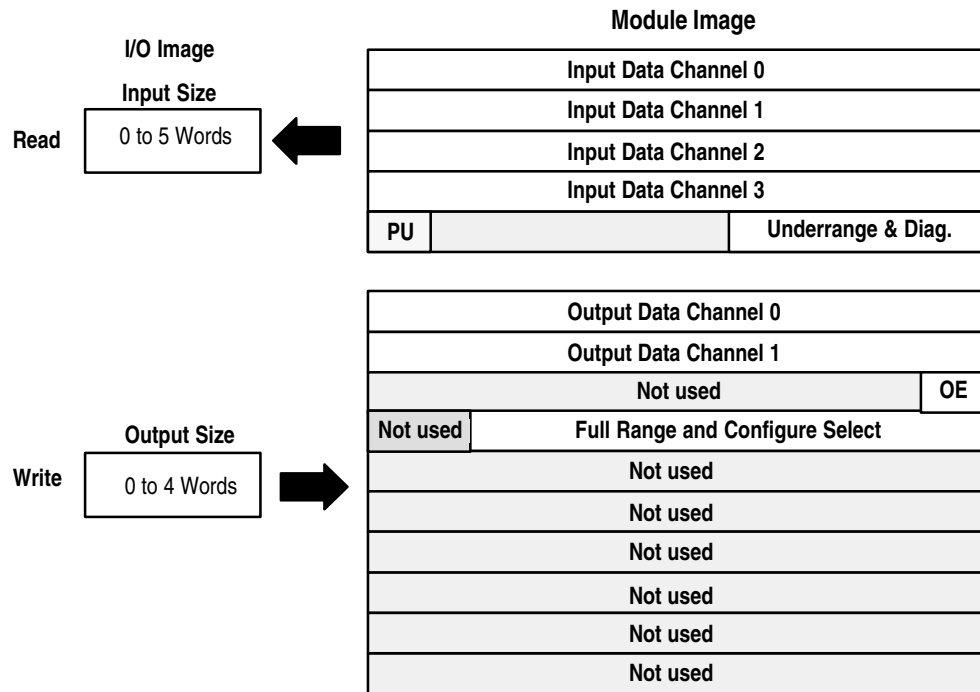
I/O Image

Input Size

Read

0 to 5 Words

Module Image

Input Data Channel 0

Input Data Channel 1

Input Data Channel 2

Input Data Channel 3

PU

Underrange & Diag.

Output Size

Write

0 to 4 Words

Output Data Channel 0

Output Data Channel 1

Not used

OE

Not used

Full Range and Configure Select

Not used

Not used

Not used

Not used

Not used

Not used